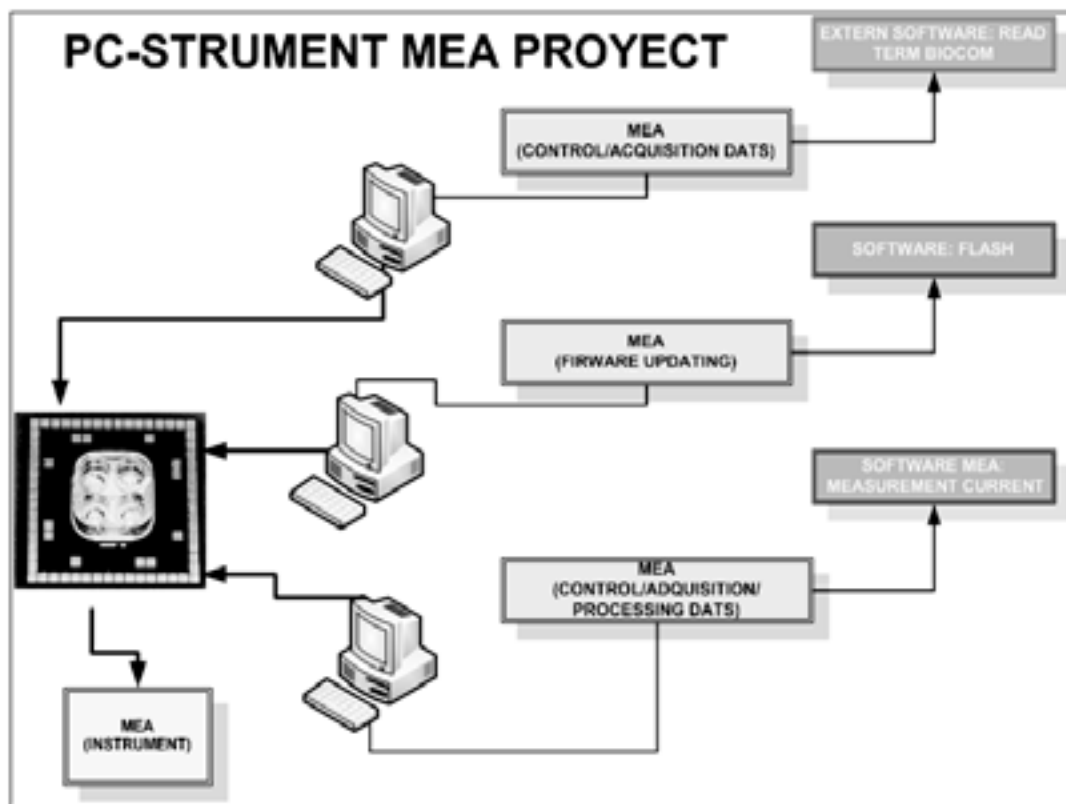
PC-STRUMENT MEA PROYECT

EXTERN SOFTWARE: READ TERM BIOCOM

MEA (CONTROL/ACQUISITION DATS)

SOFTWARE: FLASH

MEA (FIRWARE UPDATING)

SOFTWARE MEA: MEASUREMENT CURRENT

MEA (CONTROL/ADQUISITION/ PROCESSING DATS)

MEA (INSTRUMENT)